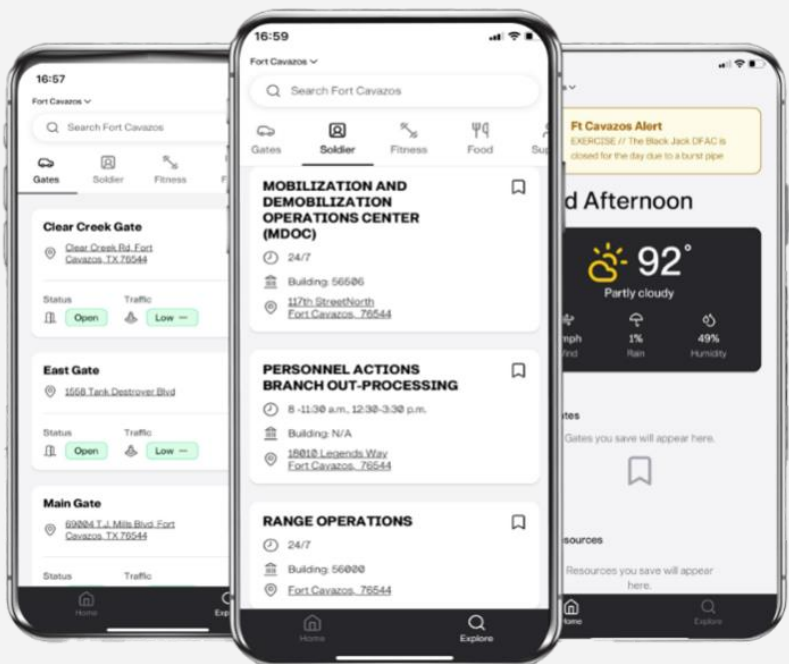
16:57

Fort Cavazos

Search Fort Cavazos

Gates
Soldier
Fitness

Clear Creek Gate

Clear Creek Rd, Fort Cavazos, TX 76544

Status
Open
Traffic
Low

East Gate

1558 Tank Destroyer Blvd

Status
Open
Traffic
Low

Main Gate

69004 T.J. Mills Blvd, Fort Cavazos, TX 76544

Status
Traffic

Home
Exp

16:59

Fort Cavazos

Search Fort Cavazos

Gates
Soldier
Fitness
Food
Su

MOBILIZATION AND DEMOBILIZATION OPERATIONS CENTER (MDOC)

24/7

Building: 56506

117th StreetNorth Fort Cavazos, 76544

PERSONNEL ACTIONS BRANCH OUT-PROCESSING

8 -11:30 a.m., 12:30-3:30 p.m.

Building: N/A

18010 Legends Way Fort Cavazos, 76544

RANGE OPERATIONS

24/7

Building: 56000

Fort Cavazos, 76544

Home
Explore

Ft Cavazos Alert
EXERCISE // The Black Jack DFAC is closed for the day due to a burst pipe

d Afternoon

92°

Partly cloudy

mph
Wind
1%
Rain
49%
Humidity

tes

Gates you save will appear here.

esources

Resources you save will appear here.

Home
Explore